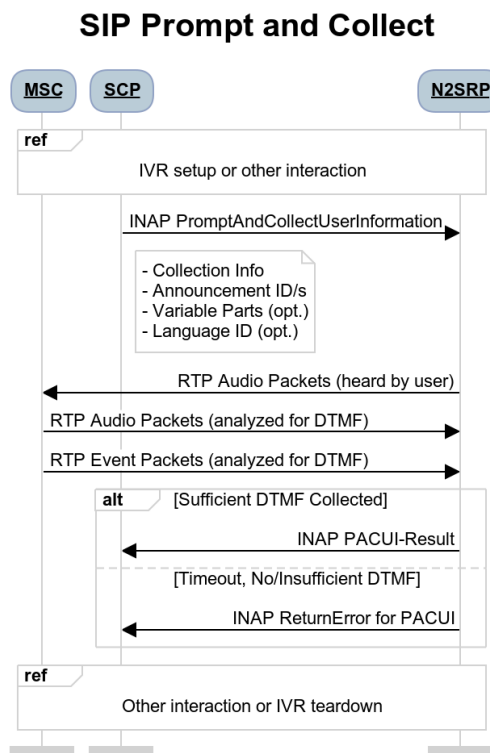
SIP Prompt and Collect

MSC

SCP

N2SRP

ref

IVR setup or other interaction

INAP PromptAndCollectUserInformation

- Collection Info
- Announcement ID/s
- Variable Parts (opt.)
- Language ID (opt.)

RTP Audio Packets (heard by user)

RTP Audio Packets (analyzed for DTMF)

RTP Event Packets (analyzed for DTMF)

alt

[Sufficient DTMF Collected]

INAP PACUI-Result

[Timeout, No/Insufficient DTMF]

INAP ReturnError for PACUI

ref

Other interaction or IVR teardown